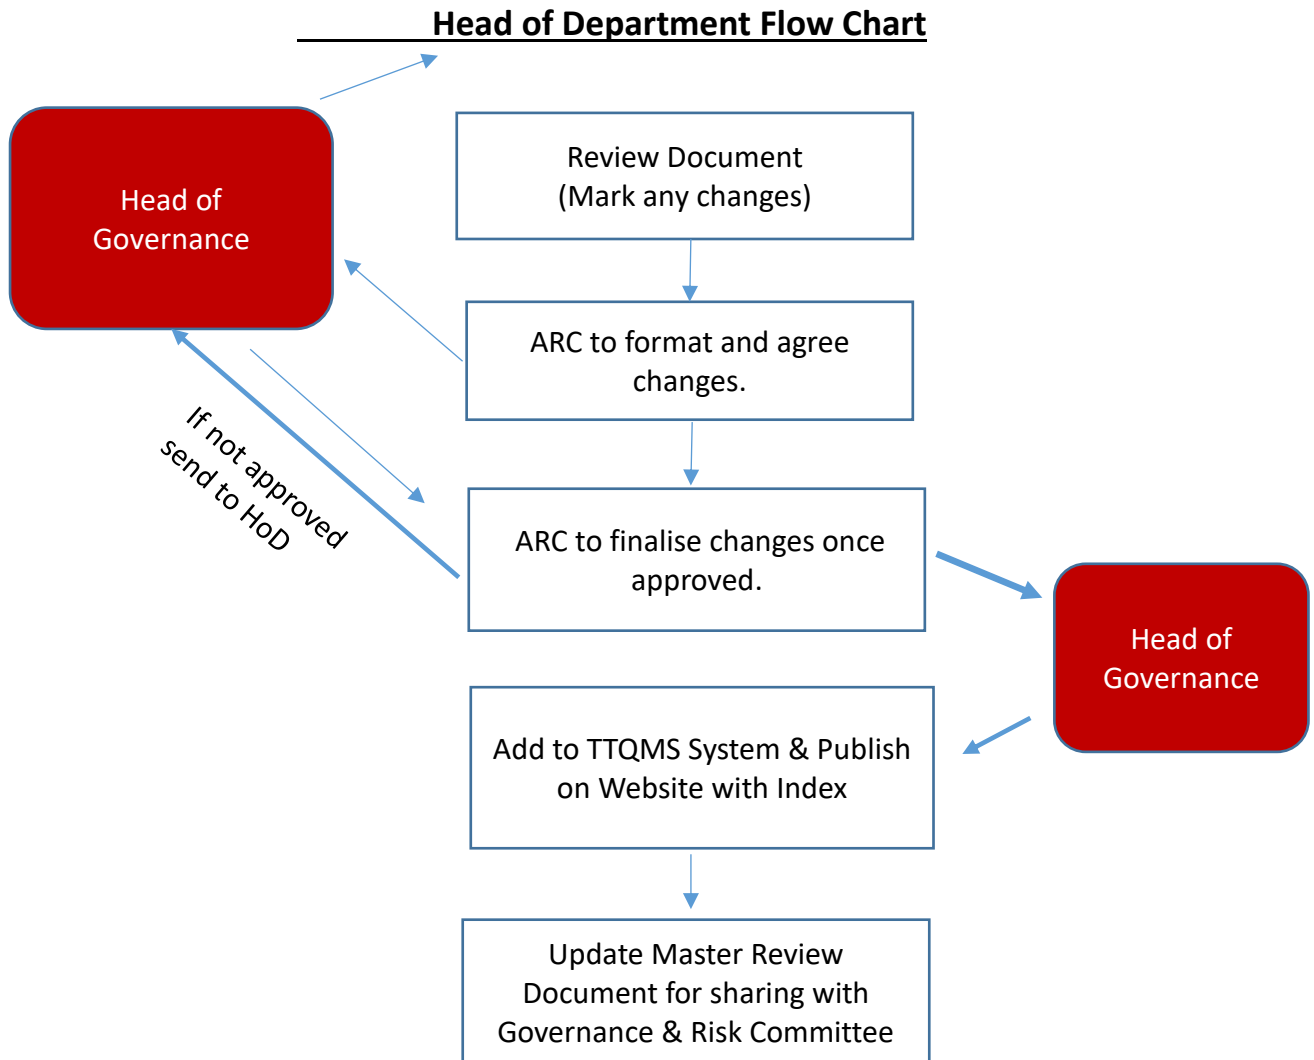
Head of Department Flow Chart

Head of Governance

Review Document
(Mark any changes)

ARC to format and agree changes.

If not approved send to HoD

ARC to finalise changes once approved.

Head of Governance

Add to TTQMS System & Publish on Website with Index

Update Master Review Document for sharing with Governance & Risk Committee